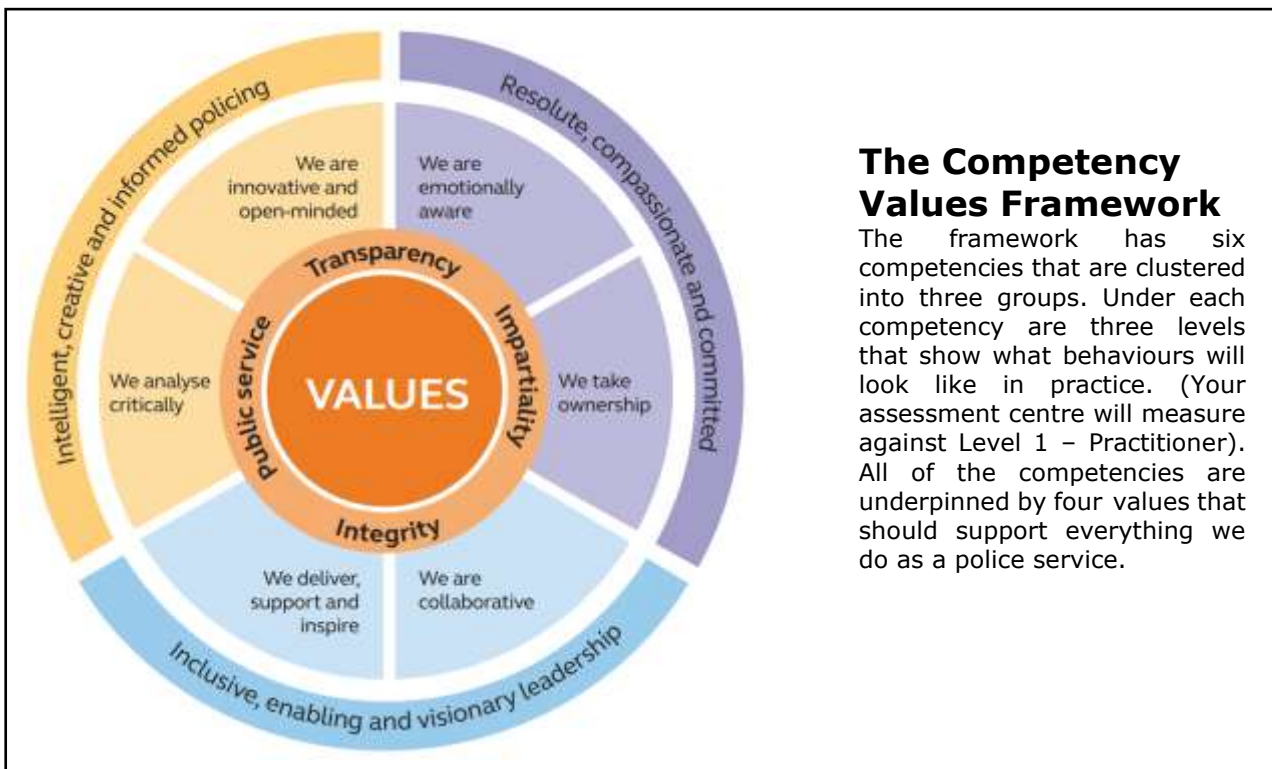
Intelligent, creative and informed policing

Resolute, compassionate and committed

We are innovative and open-minded

We are emotionally aware

We analyse critically

We take ownership

We deliver, support and inspire

We are collaborative

Transparency

Impartiality

Integrity

Public service

VALUES

Inclusive, enabling and visionary leadership

The Competency Values Framework

The framework has six competencies that are clustered into three groups. Under each competency are three levels that show what behaviours will look like in practice. (Your assessment centre will measure against Level 1 – Practitioner). All of the competencies are underpinned by four values that should support everything we do as a police service.